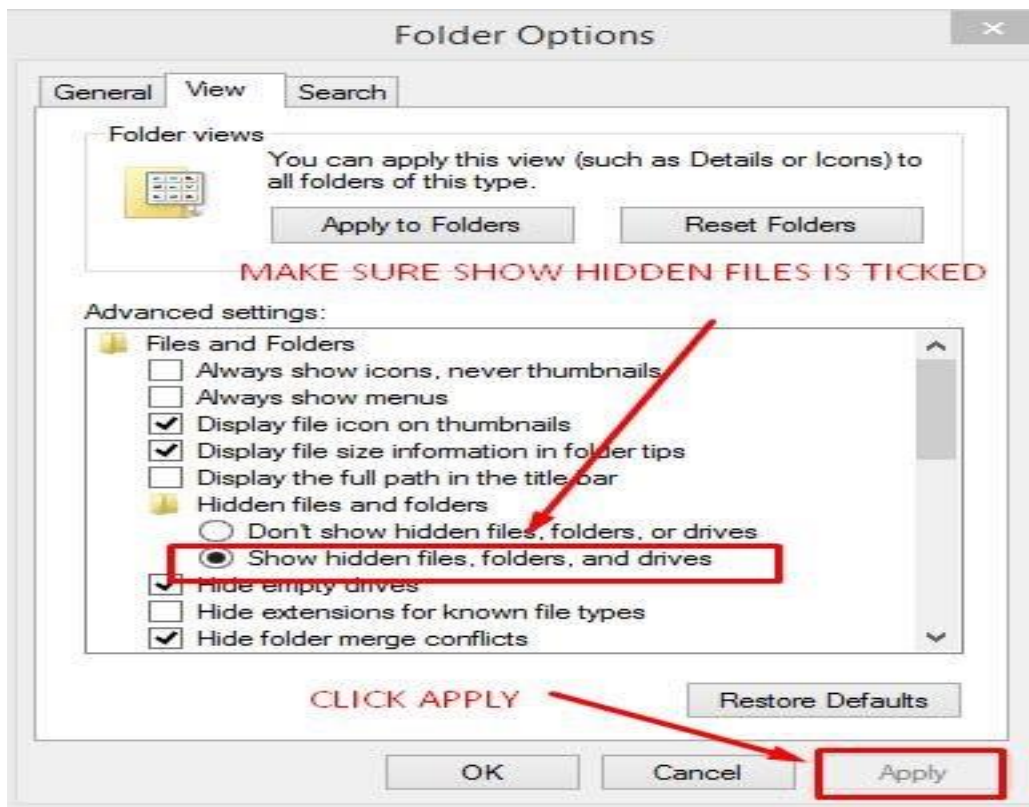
Folder Options

General View Search

Folder views

You can apply this view (such as Details or Icons) to all folders of this type.

Apply to Folders

Reset Folders

MAKE SURE SHOW HIDDEN FILES IS TICKED

Advanced settings:

Files and Folders

Always show icons, never thumbnails

Always show menus

Display file icon on thumbnails

Display file size information in folder tips

Display the full path in the title bar

Hidden files and folders

Don't show hidden files, folders, or drives

Show hidden files, folders, and drives

Hide empty drives

Hide extensions for known file types

Hide folder merge conflicts

CLICK APPLY

Restore Defaults

OK

Cancel

Apply